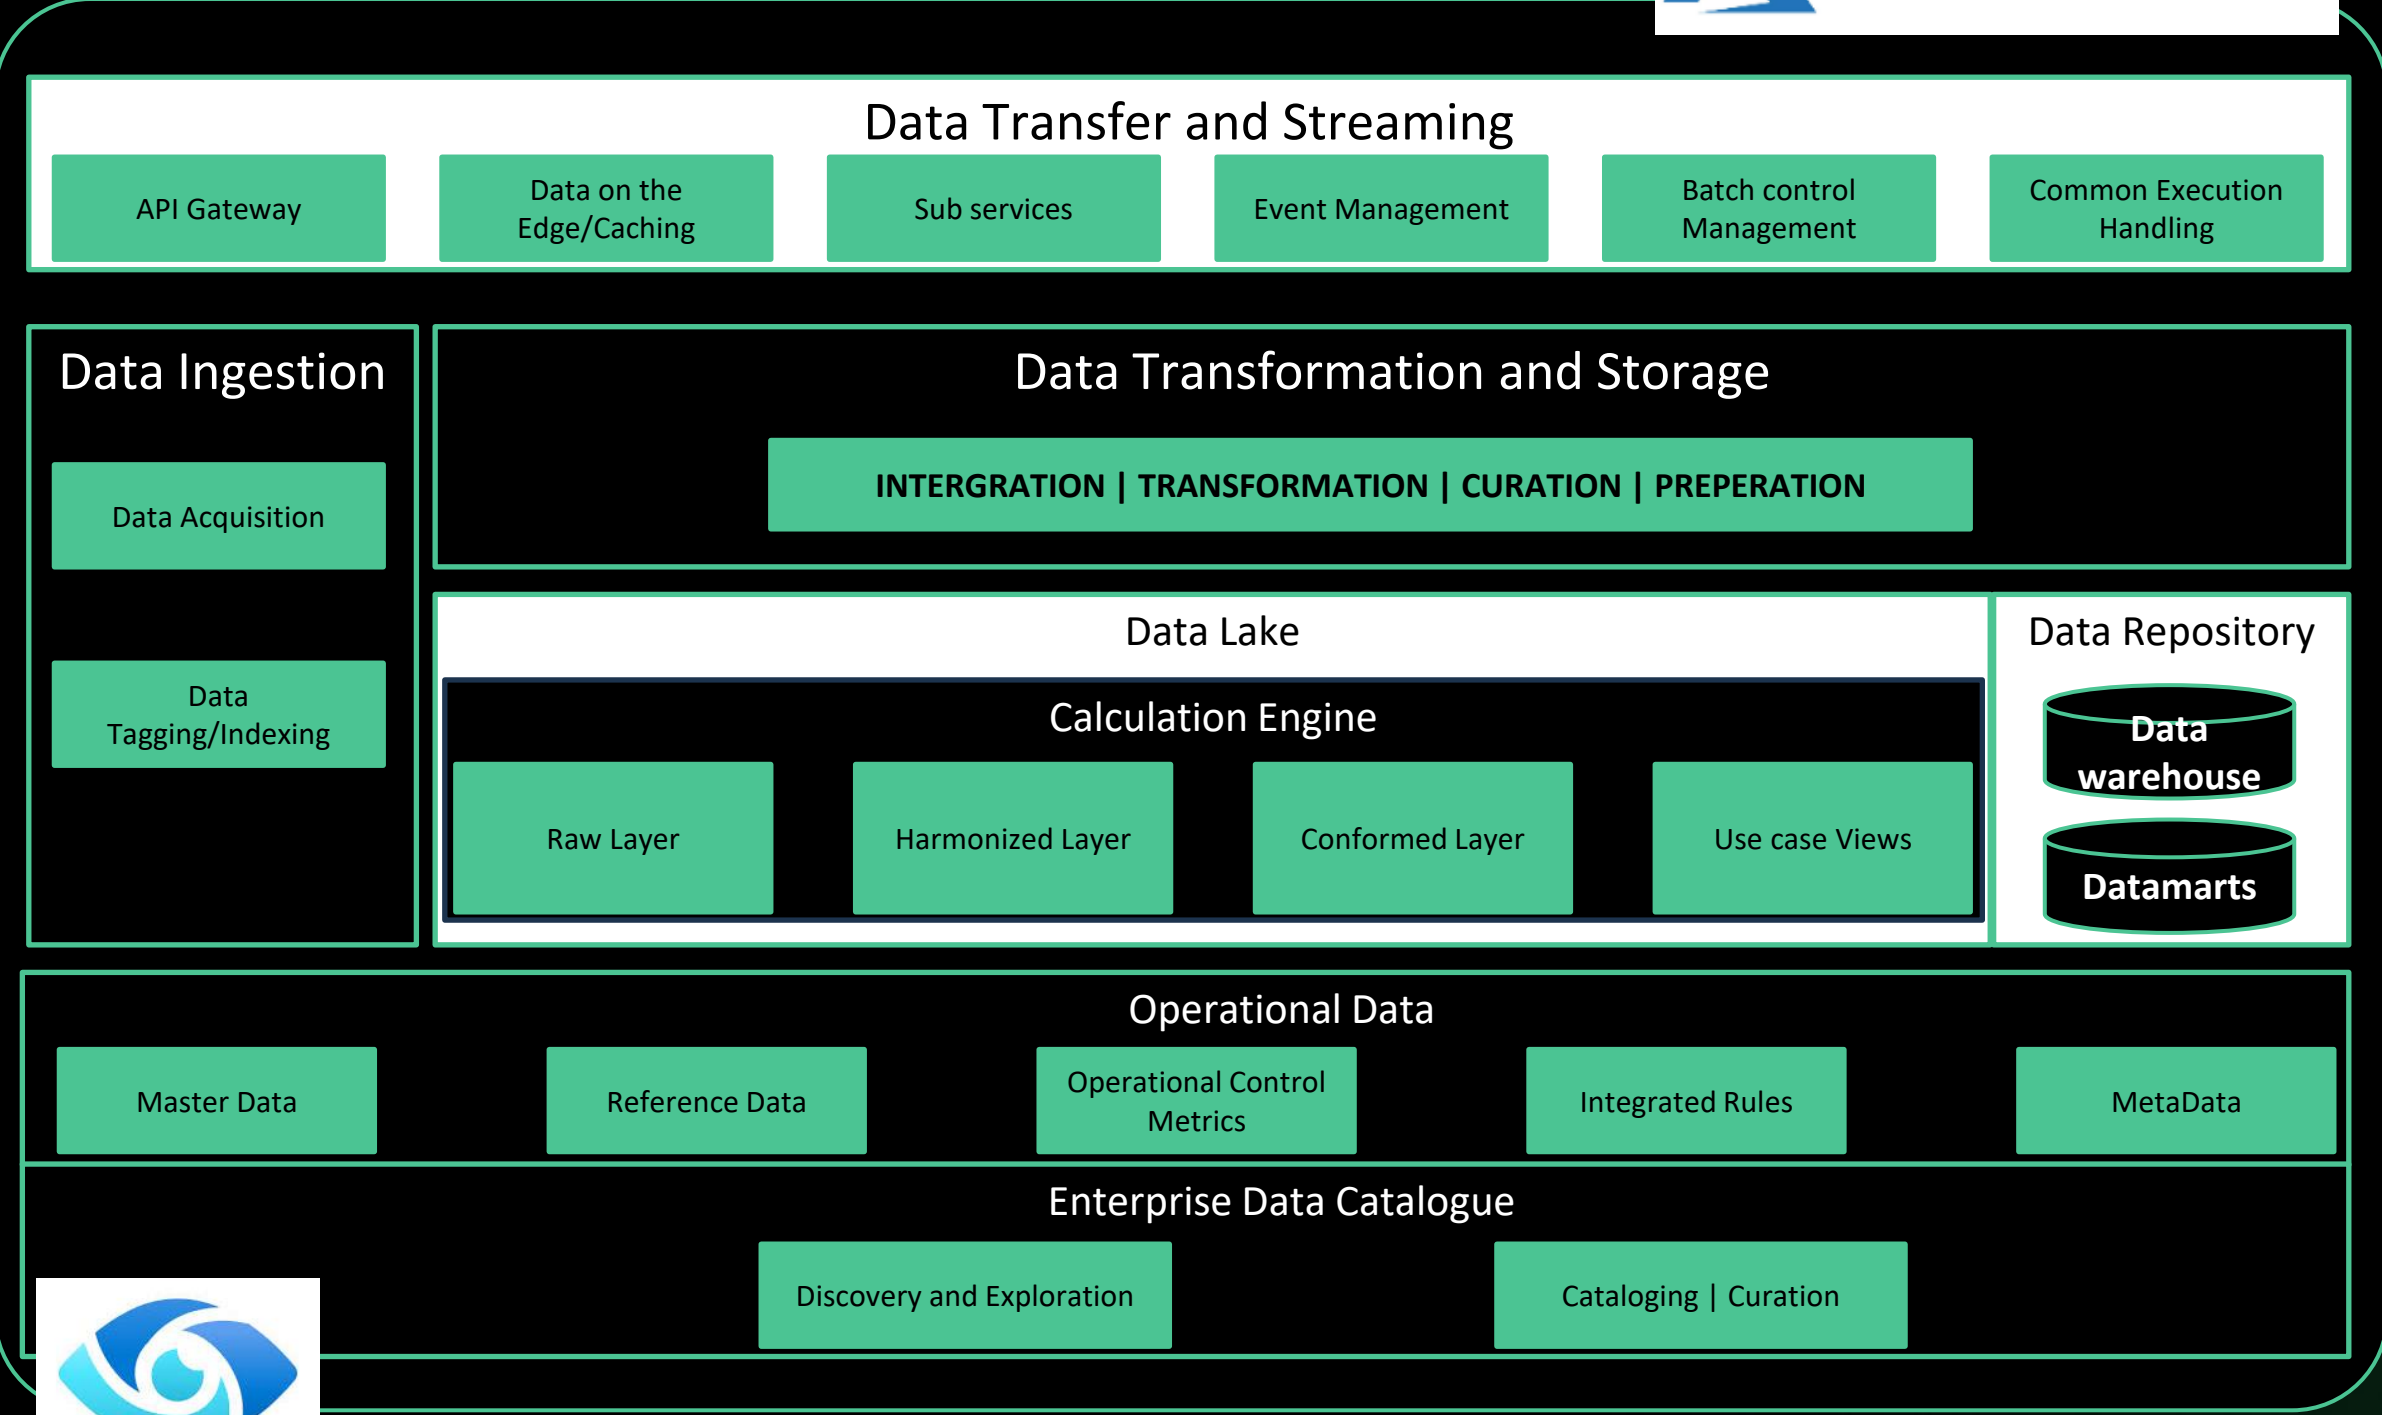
Data Transfer and Streaming

API Gateway

Data on the Edge/Caching

Sub services

Event Management

Batch control Management

Common Execution Handling

Data Ingestion

Data Acquisition

Data Tagging/Indexing

Data Transformation and Storage

INTERGRATION | TRANSFORMATION | CURATION | PREPERATION

Data Lake

Calculation Engine

Raw Layer

Harmonized Layer

Conformed Layer

Use case Views

Data Repository

Data warehouse

Datamarts

Operational Data

Master Data

Reference Data

Operational Control Metrics

Integrated Rules

MetaData

Enterprise Data Catalogue

Discovery and Exploration

Cataloging | Curation